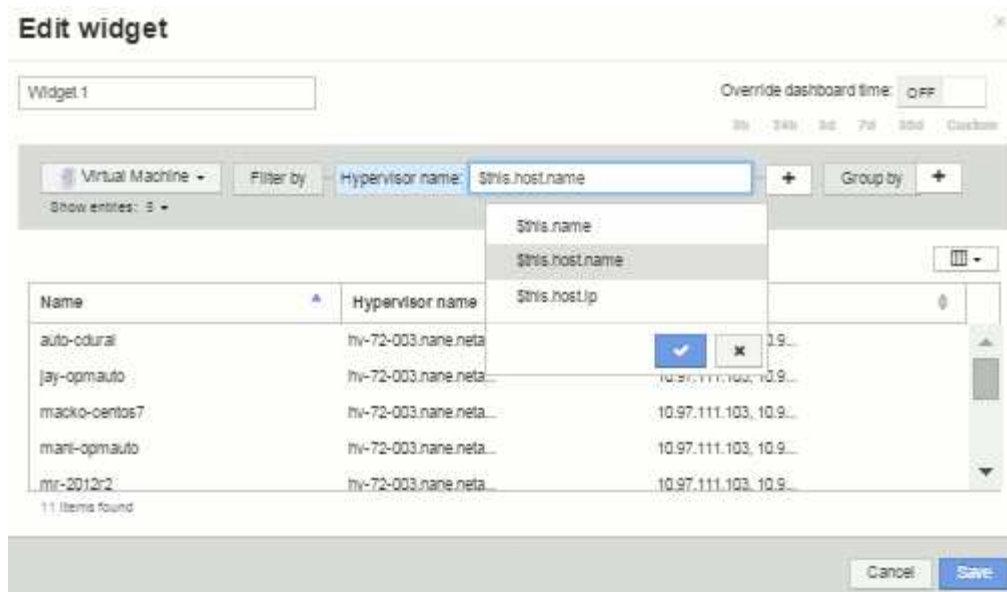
Edit widget

×

Widget 1

Override dashboard time: OFF

3h 24h 3d 7d 30d Custom

Virtual Machine ▾ Filter by Hypervisor name: $this.host.name + Group by +

Show entries: 5 ▾

$this.name

$this.host.name

$this.host.ip

| Name ▲ | Hypervisor name | |
|---|---|---|
| auto-cdural | hv-72-003.nane.neta... | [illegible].10.9... |
| jay-opmauto | hv-72-003.nane.neta... | 10.97.111.103, 10.9... |
| macko-centos7 | hv-72-003.nane.neta... | 10.97.111.103, 10.9... |
| mani-opmauto | hv-72-003.nane.neta... | 10.97.111.103, 10.9... |
| mr-2012r2 | hv-72-003.nane.neta... | 10.97.111.103, 10.9... |

11 items found

Cancel Save